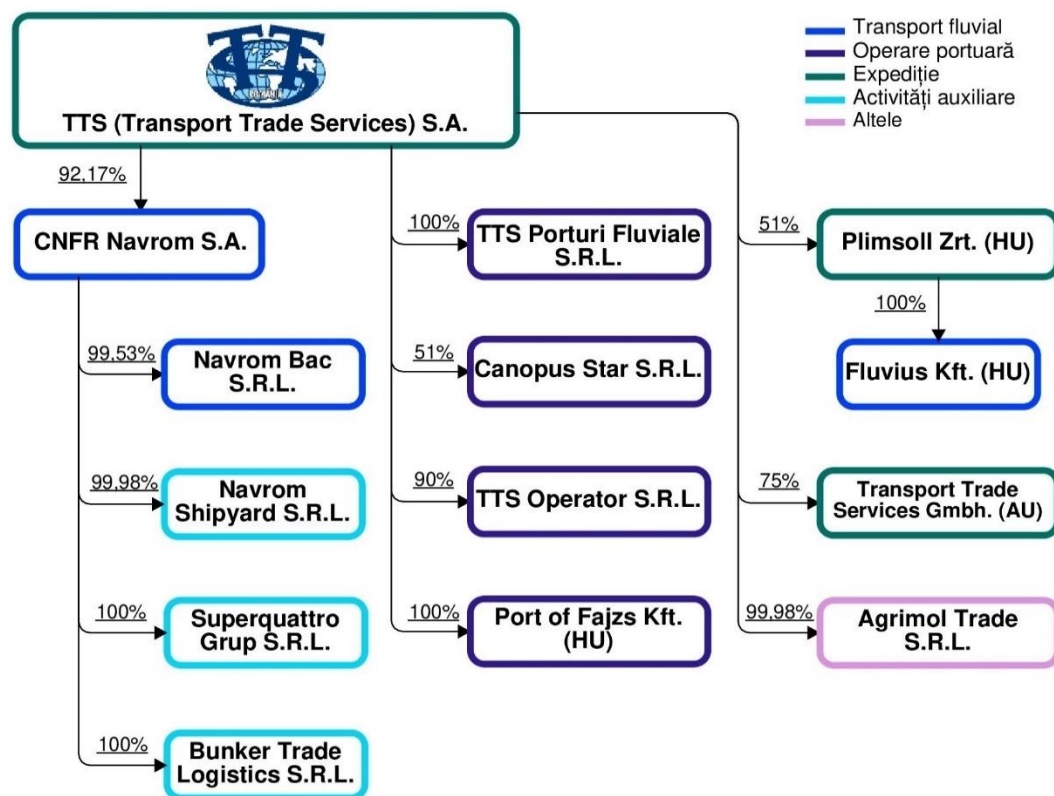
TTS
ROMANIA
TTS (Transport Trade Services) S.A.

Transport fluvial
Operare portuară
Expediție
Activități auxiliare
Altele

92,17%
CNFR Navrom S.A.

99,53%
Navrom Bac S.R.L.

99,98%
Navrom Shipyard S.R.L.

100%
Superquattro Grup S.R.L.

100%
Bunker Trade Logistics S.R.L.

100%
TTS Porturi Fluviale S.R.L.

51%
Canopus Star S.R.L.

90%
TTS Operator S.R.L.

100%
Port of Fajzs Kft. (HU)

51%
Plimsoll Zrt. (HU)

100%
Fluvius Kft. (HU)

75%
Transport Trade Services Gmbh. (AU)

99,98%
Agrimol Trade S.R.L.